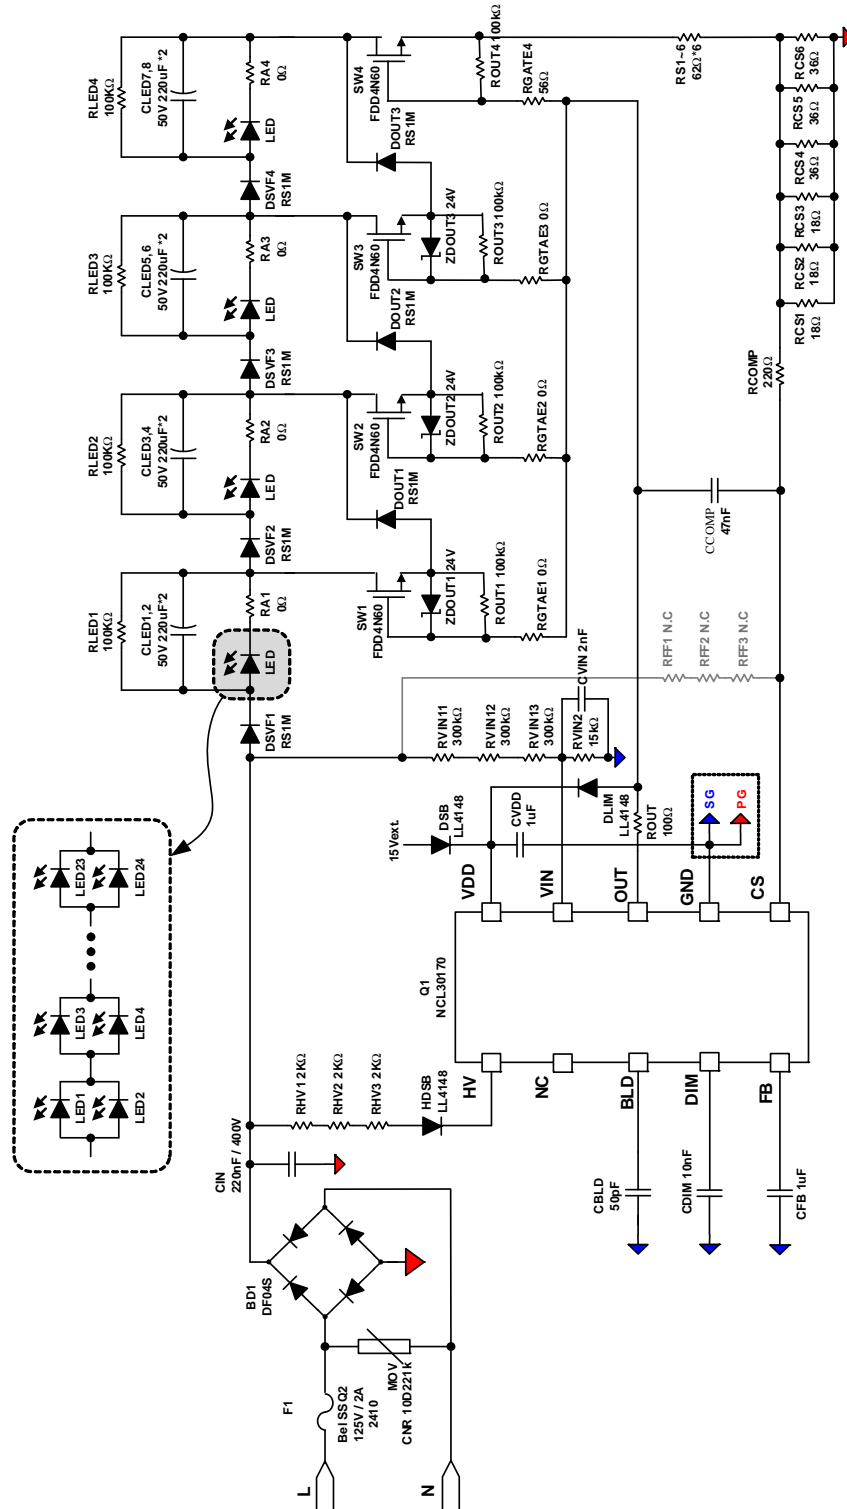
RLED4
100KΩ
CLED7,8
50V 220uF *2
RA4
0Ω
LED
DSVF4
RS1M
SW4
FDD4N60
DOUT3
RS1M
ROUT4 100kΩ
RGATE4
56Ω
RS1~6
62Ω*6
RCS6
36Ω
RCS5
36Ω
RCS4
36Ω
RCS3
18Ω
RCS2
18Ω
RCS1
18Ω
RLED3
100KΩ
CLED5,6
50V 220uF *2
RA3
0Ω
LED
DSVF3
RS1M
SW3
FDD4N60
ZDOUT3 24V
ROUT3 100kΩ
RGTAE3 0Ω
DOUT2
RS1M
RCOMP
220Ω
RLED2
100KΩ
CLED3,4
50V 220uF*2
RA2
0Ω
LED
DSVF2
RS1M
SW2
FDD4N60
ZDOUT2 24V
ROUT2 100kΩ
RGTAE2 0Ω
DOUT1
RS1M
CCOMP
47nF
RLED1
100KΩ
CLED1,2
50V 220uF*2
RA1
0Ω
LED
DSVF1
RS1M
SW1
FDD4N60
ZDOUT1 24V
ROUT1 100kΩ
RGTAE1 0Ω
CVIN 2nF
RFF1 N.C
RFF2 N.C
RFF3 N.C
RVIN11
300kΩ
RVIN12
300kΩ
RVIN13
300kΩ
RVIN2
15kΩ
LED23
LED24
LED3
LED4
LED1
LED2
15Vext
DSB
LL4148
CVDD
1uF
DLIM
LL4148
ROUT
100Ω
SG
PG
VDD
VIN
OUT
GND
CS
Q1
NCL30170
HV
NC
BLD
DIM
FB
RHV1 2KΩ
RHV2 2KΩ
RHV3 2KΩ
HDSB
LL4148
CIN
220nF / 400V
CBLD
50pF
CDIM 10nF
CFB 1uF
BD1
DF04S
F1
Bel SSQ2
125V / 2A
2410
MOV
CNR 10D221K
L
N